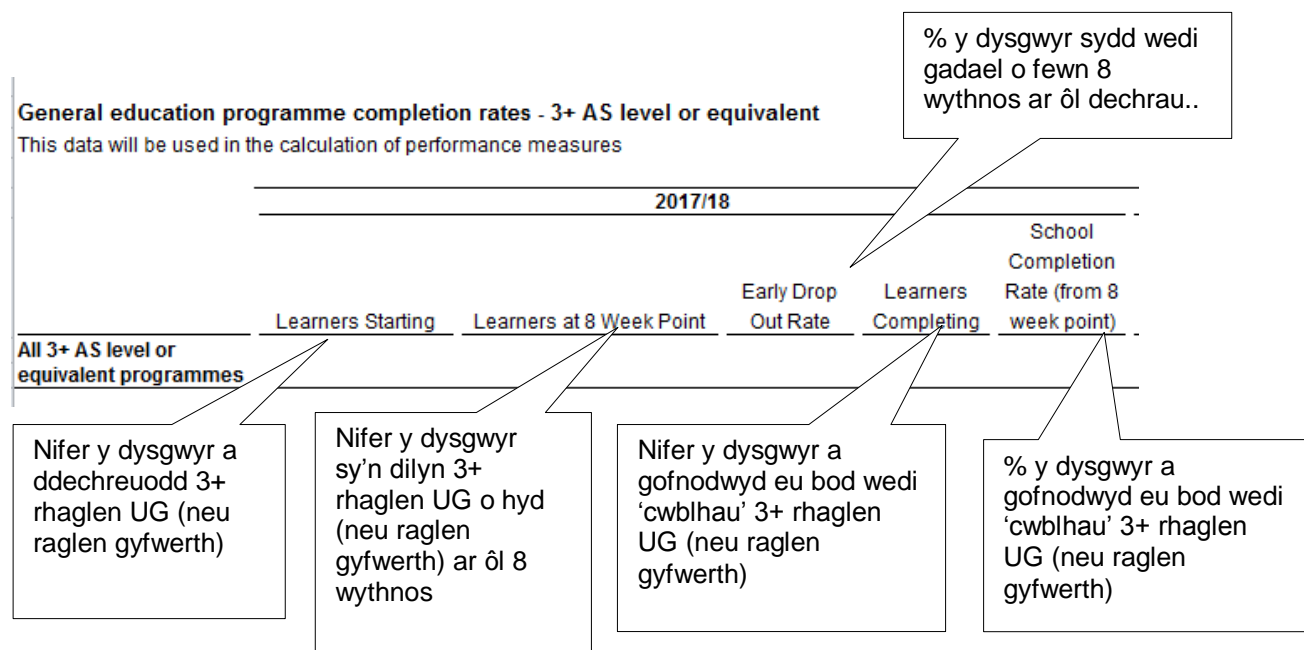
% y dysgwyr sydd wedi gadael o fewn 8 wythnos ar ôl dechrau..

General education programme completion rates - 3+ AS level or equivalent

This data will be used in the calculation of performance measures

| | 2017/18 | | | | |
|---|---|---|---|---|---|
| | Learners Starting | Learners at 8 Week Point | Early Drop Out Rate | Learners Completing | School Completion Rate (from 8 week point) |
| All 3+ AS level or equivalent programmes | | | | | |

Nifer y dysgwyr a ddechreuodd 3+ rhaglen UG (neu raglen gyfwerth)

Nifer y dysgwyr sy'n dilyn 3+ rhaglen UG o hyd (neu raglen gyfwerth) ar ôl 8 wythnos

Nifer y dysgwyr a gofnodwyd eu bod wedi 'cwblhau' 3+ rhaglen UG (neu raglen gyfwerth)

% y dysgwyr a gofnodwyd eu bod wedi 'cwblhau' 3+ rhaglen UG (neu raglen gyfwerth)